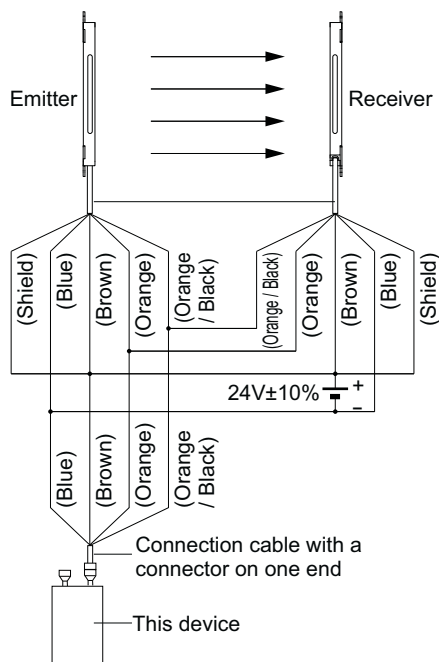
Emitter

Receiver

(Shield)

(Blue)

(Brown)

(Orange)

(Orange / Black)

(Orange / Black)

(Orange)

(Brown)

(Blue)

(Shield)

24V±10%

+

−

(Blue)

(Brown)

(Orange)

(Orange / Black)

Connection cable with a connector on one end

This device